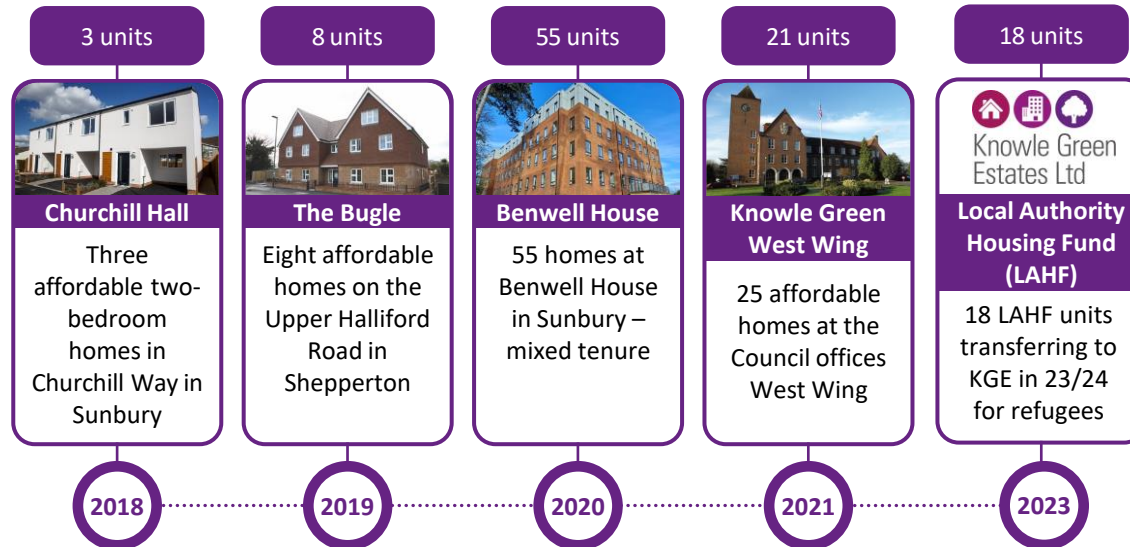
3 units

Churchill Hall

Three affordable two-bedroom homes in Churchill Way in Sunbury

2018

8 units

The Bugle

Eight affordable homes on the Upper Halliford Road in Shepperton

2019

55 units

Benwell House

55 homes at Benwell House in Sunbury – mixed tenure

2020

21 units

Knowle Green West Wing

25 affordable homes at the Council offices West Wing

2021

18 units

Knowle Green Estates Ltd

Local Authority Housing Fund (LAHF)

18 LAHF units transferring to KGE in 23/24 for refugees

2023